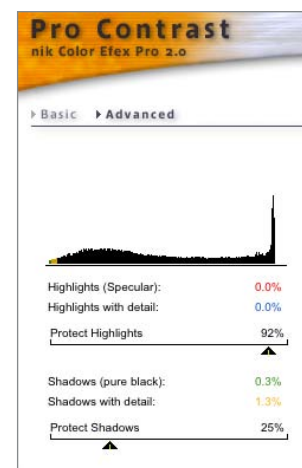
Pro Contrast
nik Color Efex Pro 2.0

Basic Advanced

Highlights (Specular): 0.0%
Highlights with detail: 0.0%
Protect Highlights 92%

Shadows (pure black): 0.3%
Shadows with detail: 1.3%
Protect Shadows 25%